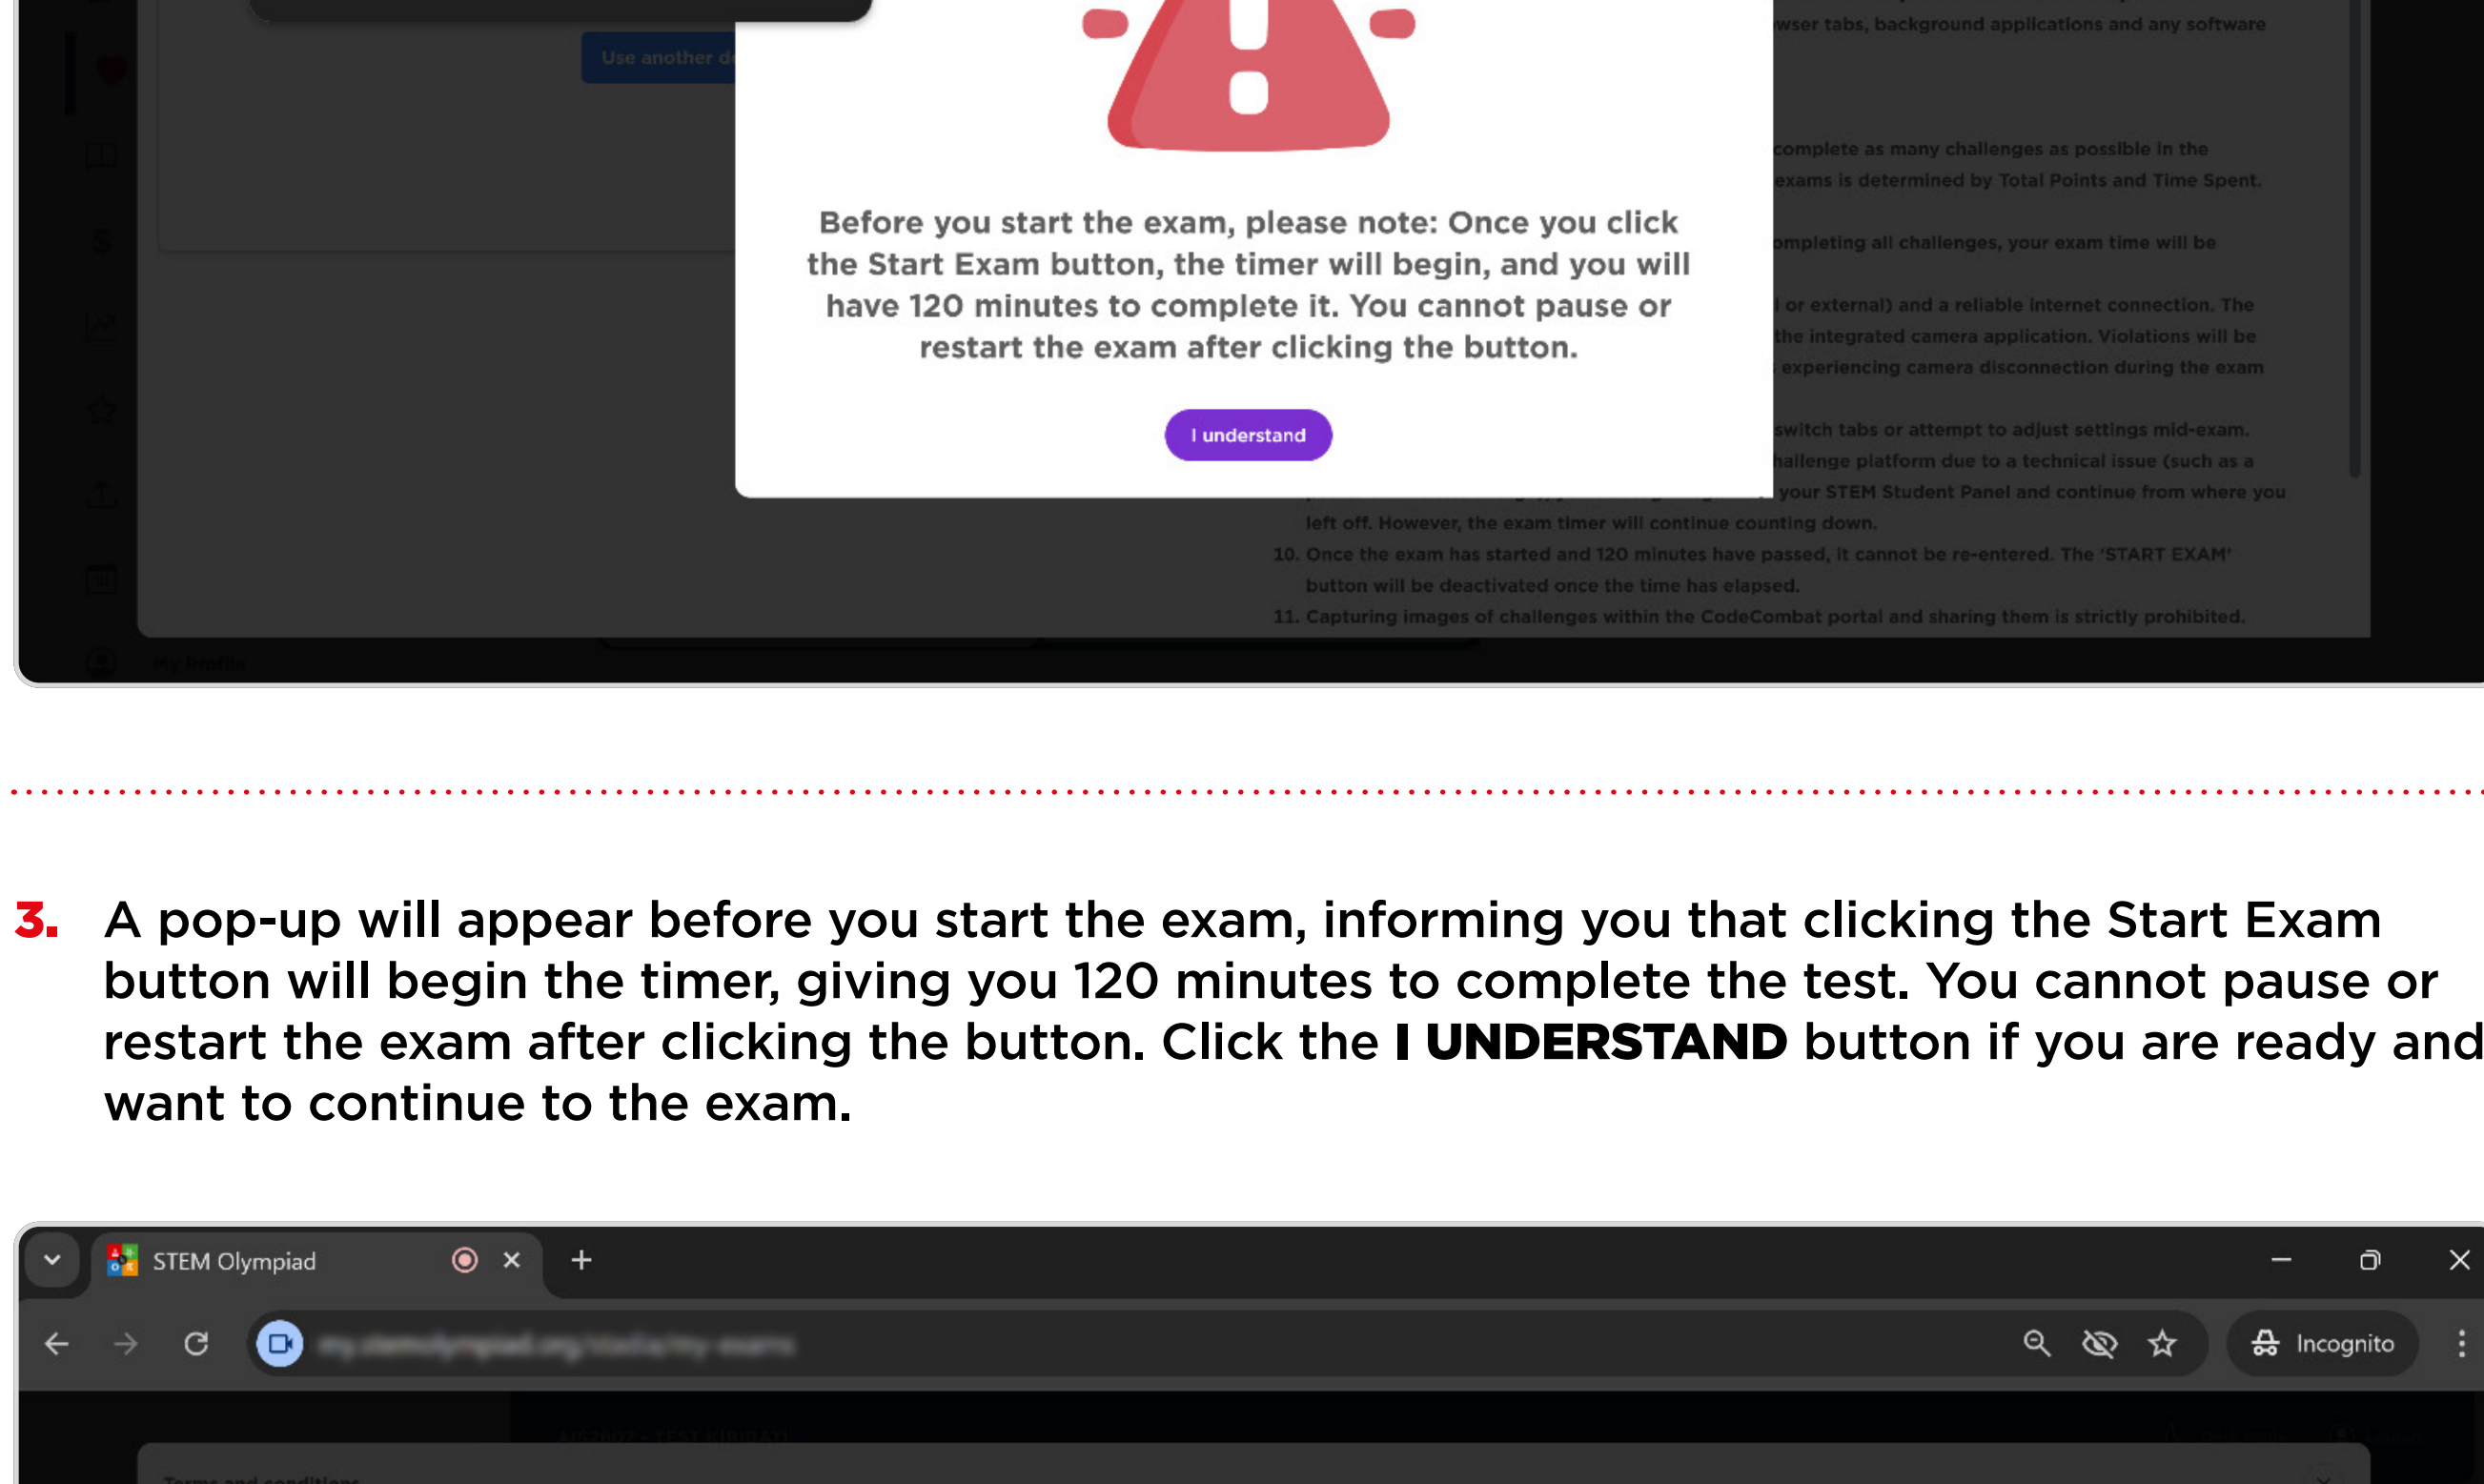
Use another d

wser tabs, background applications and any software

complete as many challenges as possible in the exams is determined by Total Points and Time Spent.

ompleting all challenges, your exam time will be

or external) and a reliable internet connection. The the integrated camera application. Violations will be experiencing camera disconnection during the exam

switch tabs or attempt to adjust settings mid-exam. hallenge platform due to a technical issue (such as a your STEM Student Panel and continue from where you left off. However, the exam timer will continue counting down.

10. Once the exam has started and 120 minutes have passed, it cannot be re-entered. The 'START EXAM' button will be deactivated once the time has elapsed.

11. Capturing images of challenges within the CodeCombat portal and sharing them is strictly prohibited.

Before you start the exam, please note: Once you click the Start Exam button, the timer will begin, and you will have 120 minutes to complete it. You cannot pause or restart the exam after clicking the button.

I understand

My Profile

3. A pop-up will appear before you start the exam, informing you that clicking the Start Exam button will begin the timer, giving you 120 minutes to complete the test. You cannot pause or restart the exam after clicking the button. Click the **I UNDERSTAND** button if you are ready and want to continue to the exam.

STEM Olympiad

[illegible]

Incognito

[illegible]

Terms and conditions